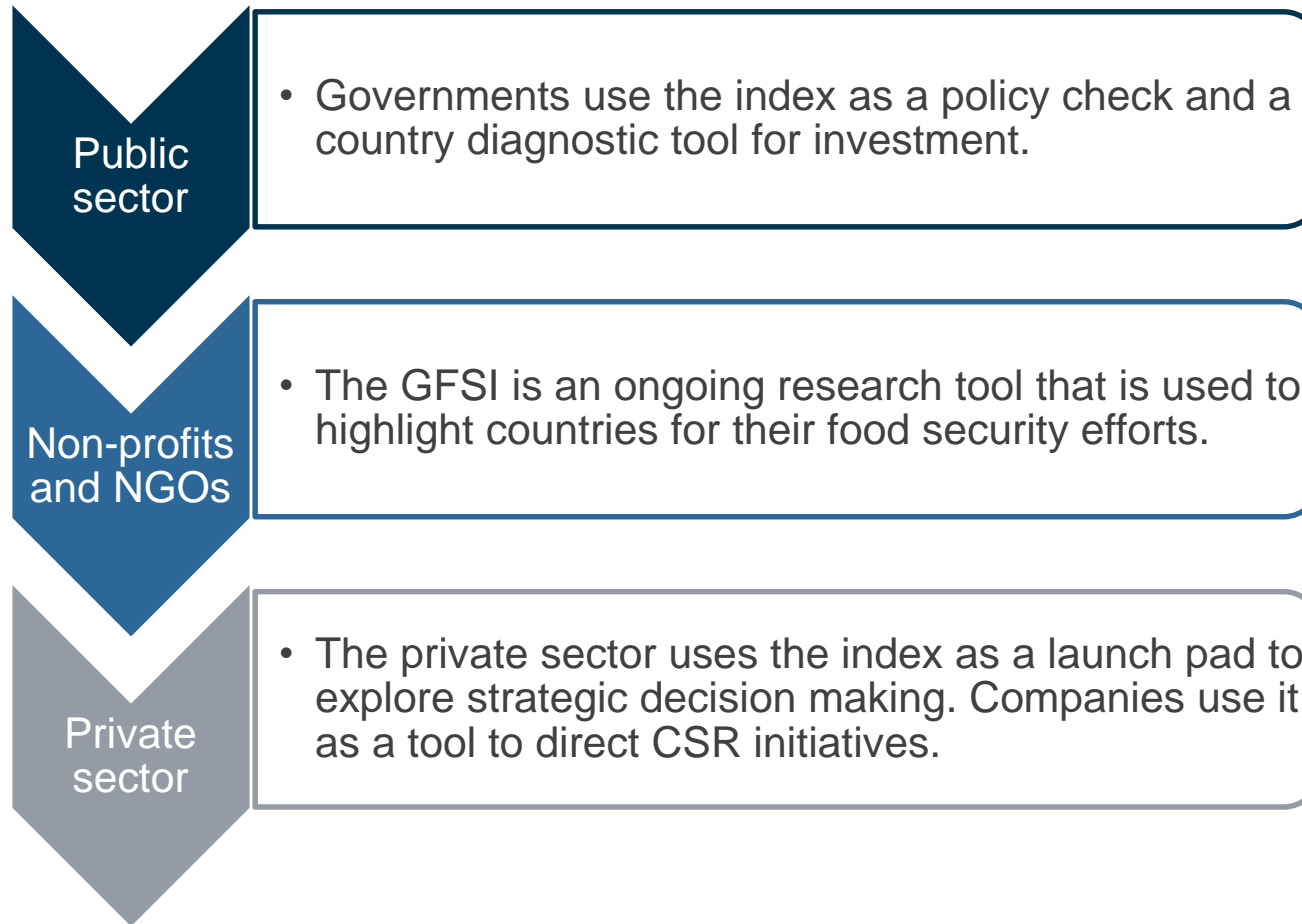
Public sector

• Governments use the index as a policy check and a country diagnostic tool for investment.

Non-profits and NGOs

• The GFSI is an ongoing research tool that is used to highlight countries for their food security efforts.

Private sector

• The private sector uses the index as a launch pad to explore strategic decision making. Companies use it as a tool to direct CSR initiatives.